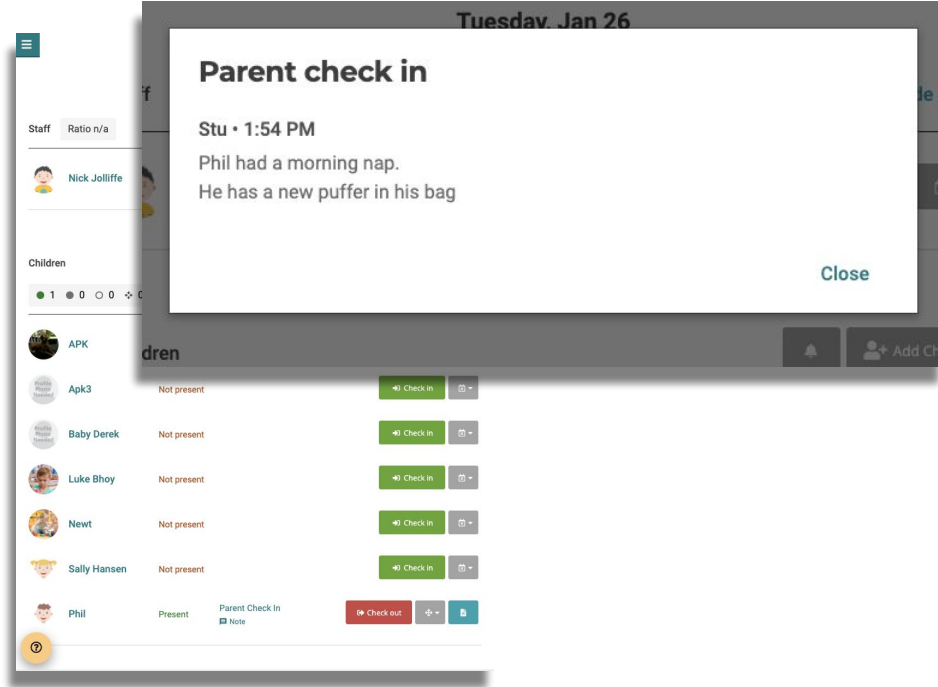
≡

Tuesday, Jan 26

ff

de

Parent check in

Stu • 1:54 PM

Phil had a morning nap.
He has a new puffer in his bag

Close

Staff Ratio n/a

Nick Jolliffe

Children

● 1 ● 0 ○ 0 ✣ 0

ildren

Add Ch

APK

Apk3 Not present Check in

Baby Derek Not present Check in

Luke Bhoy Not present Check in

Newt Not present Check in

Sally Hansen Not present Check in

Phil Present Parent Check In Note Check out